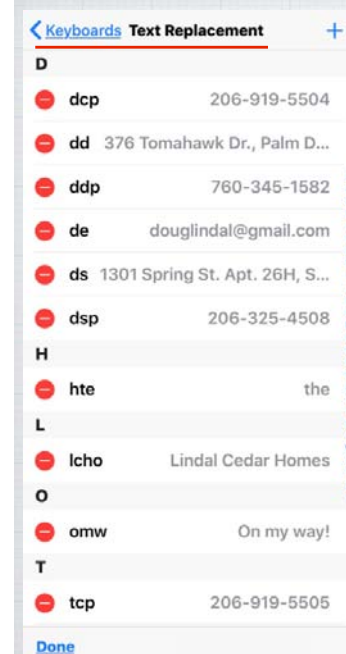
< Keyboards Text Replacement +

D

dcp 206-919-5504

dd 376 Tomahawk Dr., Palm D...

ddp 760-345-1582

de douglindal@gmail.com

ds 1301 Spring St. Apt. 26H, S...

dsp 206-325-4508

H

hte the

L

lcho Lindal Cedar Homes

O

omw On my way!

T

tcp 206-919-5505

Done